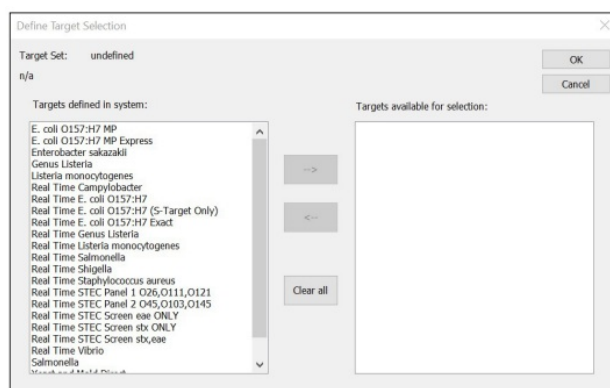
Define Target Selection

Target Set: undefined

n/a

OK

Cancel

Targets defined in system:

E. coli O157:H7 MP
E. coli O157:H7 MP Express
Enterobacter sakazakii
Genus Listeria
Listeria monocytogenes
Real Time Campylobacter
Real Time E. coli O157:H7
Real Time E. coli O157:H7 (S-Target Only)
Real Time E. coli O157:H7 Exact
Real Time Genus Listeria
Real Time Listeria monocytogenes
Real Time Salmonella
Real Time Shigella
Real Time Staphylococcus aureus
Real Time STEC Panel 1 O26,O111,O121
Real Time STEC Panel 2 O45,O103,O145
Real Time STEC Screen eae ONLY
Real Time STEC Screen stx ONLY
Real Time STEC Screen stx,eae
Real Time Vibrio
Salmonella
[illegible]

-->

<--

Clear all

Targets available for selection: